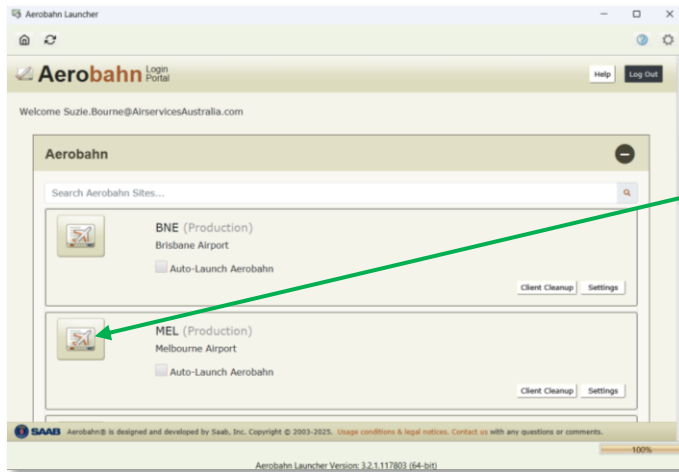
Aerobahn Launcher

Aerobahn Login Portal

Help Log Out

Welcome Suzie.Bourne@AirservicesAustralia.com

Aerobahn

Search Aerobahn Sites...

BNE (Production)
Brisbane Airport

Auto-Launch Aerobahn

Client Cleanup Settings

MEL (Production)
Melbourne Airport

Auto-Launch Aerobahn

Client Cleanup Settings

SAAB Aerobahn® is designed and developed by Saab, Inc. Copyright © 2003-2025. Usage conditions & legal notices. Contact us with any questions or comments.

100%

Aerobahn Launcher Version: 3.2.1.117803 (64-bit)